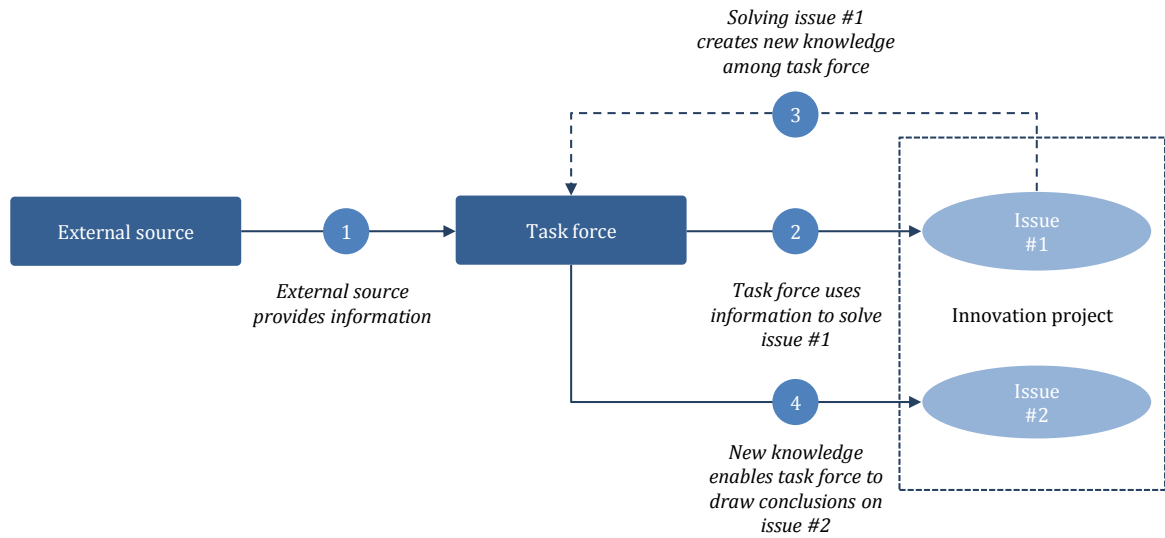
Solving issue #1 creates new knowledge among task force

3

External source

1

Task force

2

Issue #1

External source provides information

Task force uses information to solve issue #1

Innovation project

4

Issue #2

New knowledge enables task force to draw conclusions on issue #2